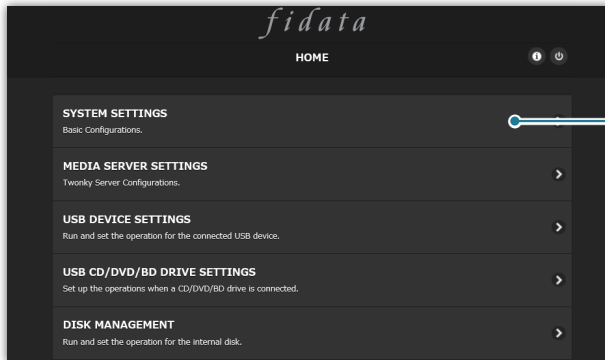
fidata

HOME

SYSTEM SETTINGS
Basic Configurations.

MEDIA SERVER SETTINGS
Twonky Server Configurations.

USB DEVICE SETTINGS
Run and set the operation for the connected USB device.

USB CD/DVD/BD DRIVE SETTINGS
Set up the operations when a CD/DVD/BD drive is connected.

DISK MANAGEMENT
Run and set the operation for the internal disk.